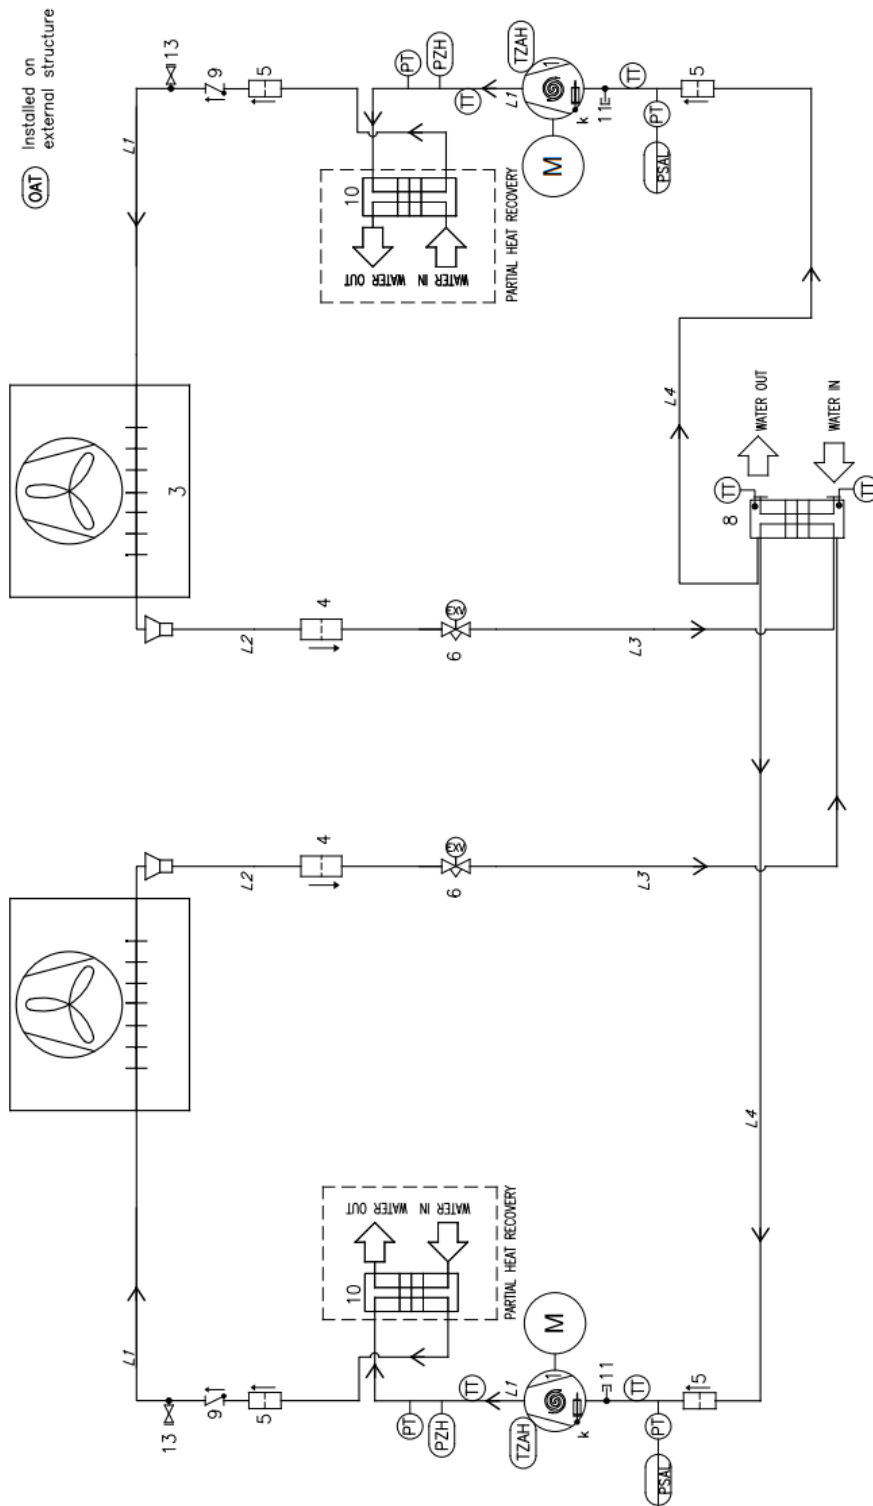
OAT Installed on external structure

13
9
5
PT
PZH
TZAH
1
TT
L1
TT
5
k
11
PT
PSAL
M
10
WATER OUT
WATER IN
PARTIAL HEAT RECOVERY
L1
3
L4
WATER OUT
WATER IN
TT
8
TT
4
L2
EXV
6
L3
4
L2
EXV
6
L3
L4
L1
PARTIAL HEAT RECOVERY
WATER IN
WATER OUT
10
M
13
9
5
PT
PZH
TT
L1
1
TZAH
k
11
TT
5
PT
PSAL